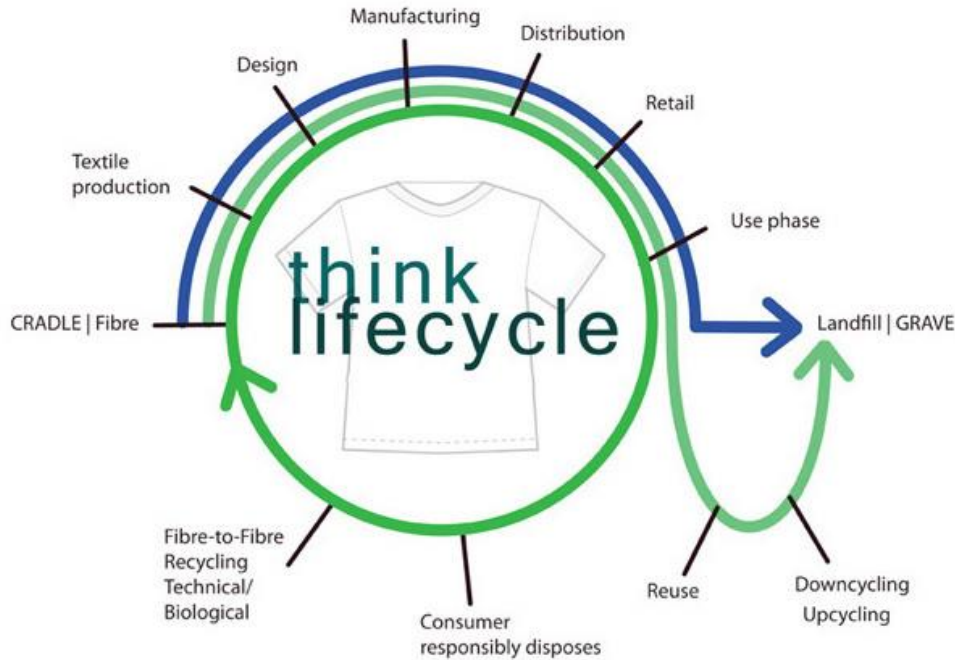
Manufacturing

Distribution

Design

Retail

Textile production

Use phase

think lifecycle

CRADLE | Fibre

Landfill | GRAVE

Fibre-to-Fibre Recycling Technical/ Biological

Consumer responsibly disposes

Reuse

Downcycling Upcycling